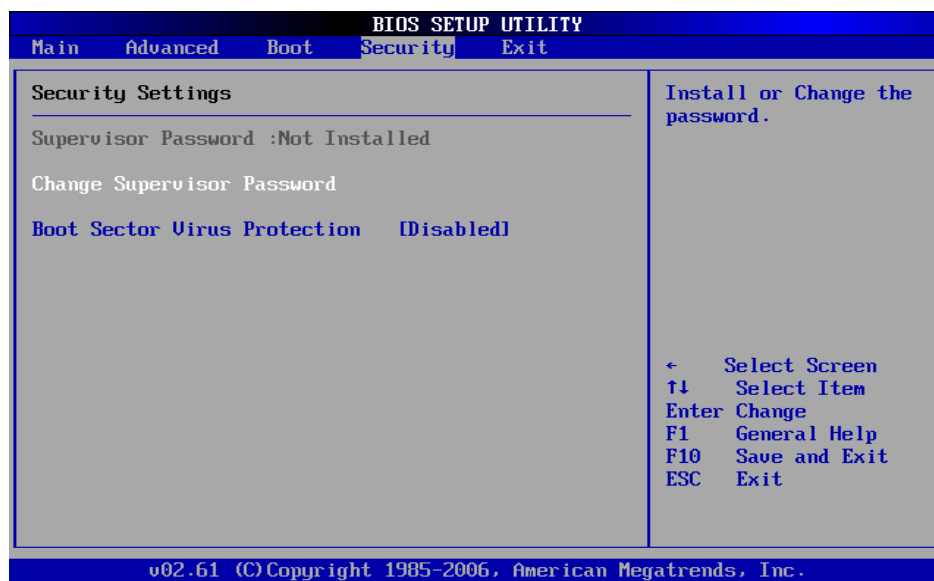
BIOS SETUP UTILITY

Main Advanced Boot Security Exit

Security Settings

Supervisor Password :Not Installed

Change Supervisor Password

Boot Sector Virus Protection [Disabled]

Install or Change the password.

← Select Screen
↑↓ Select Item
Enter Change
F1 General Help
F10 Save and Exit
ESC Exit

v02.61 (C)Copyright 1985-2006, American Megatrends, Inc.